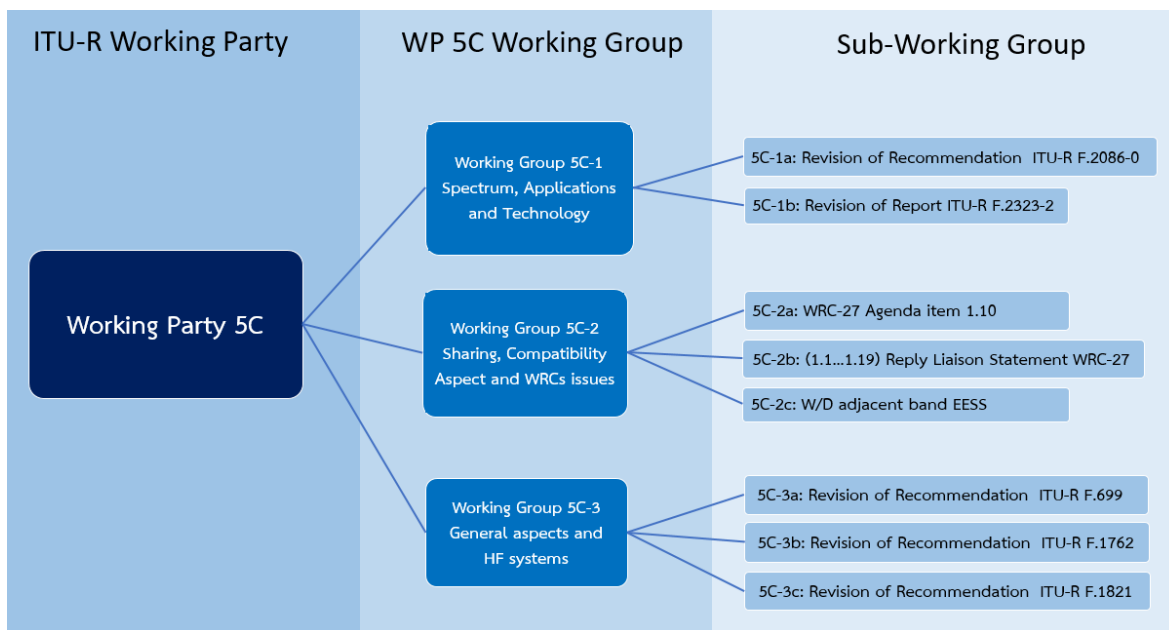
ITU-R Working Party

WP 5C Working Group

Sub-Working Group

Working Party 5C

Working Group 5C-1 Spectrum, Applications and Technology

5C-1a: Revision of Recommendation ITU-R F.2086-0

5C-1b: Revision of Report ITU-R F.2323-2

Working Group 5C-2 Sharing, Compatibility Aspect and WRCs issues

5C-2a: WRC-27 Agenda item 1.10

5C-2b: (1.1…1.19) Reply Liaison Statement WRC-27

5C-2c: W/D adjacent band EESS

Working Group 5C-3 General aspects and HF systems

5C-3a: Revision of Recommendation ITU-R F.699

5C-3b: Revision of Recommendation ITU-R F.1762

5C-3c: Revision of Recommendation ITU-R F.1821